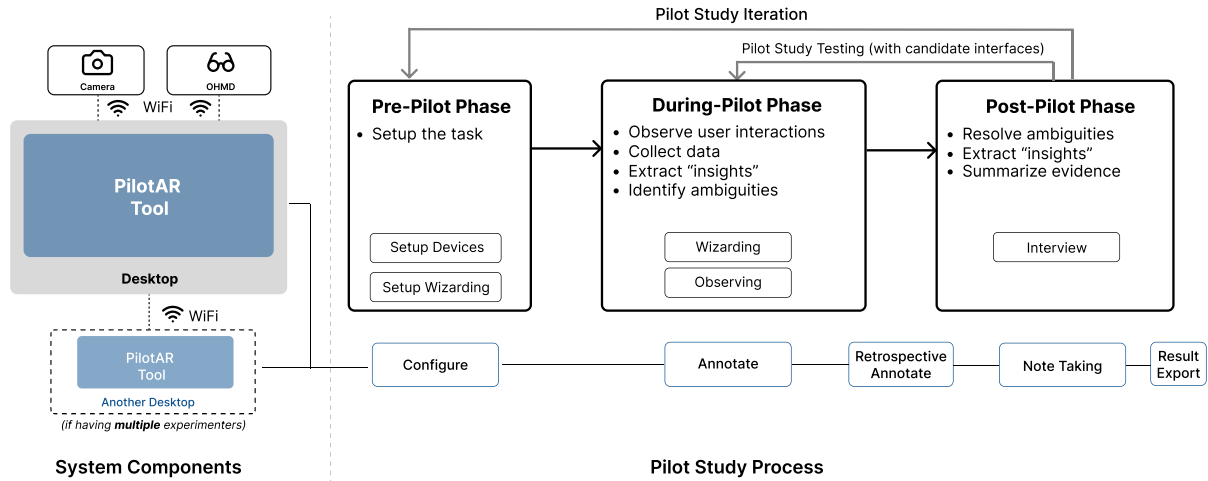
Camera

OHMD

WiFi

PilotAR Tool

Desktop

WiFi

PilotAR Tool

Another Desktop

(if having **multiple** experimenters)

System Components

Pilot Study Iteration

Pilot Study Testing (with candidate interfaces)

Pre-Pilot Phase
• Setup the task

Setup Devices

Setup Wizarding

During-Pilot Phase
• Observe user interactions
• Collect data
• Extract "insights"
• Identify ambiguities

Wizarding

Observing

Post-Pilot Phase
• Resolve ambiguities
• Extract "insights"
• Summarize evidence

Interview

Configure

Annotate

Retrospective Annotate

Note Taking

Result Export

Pilot Study Process